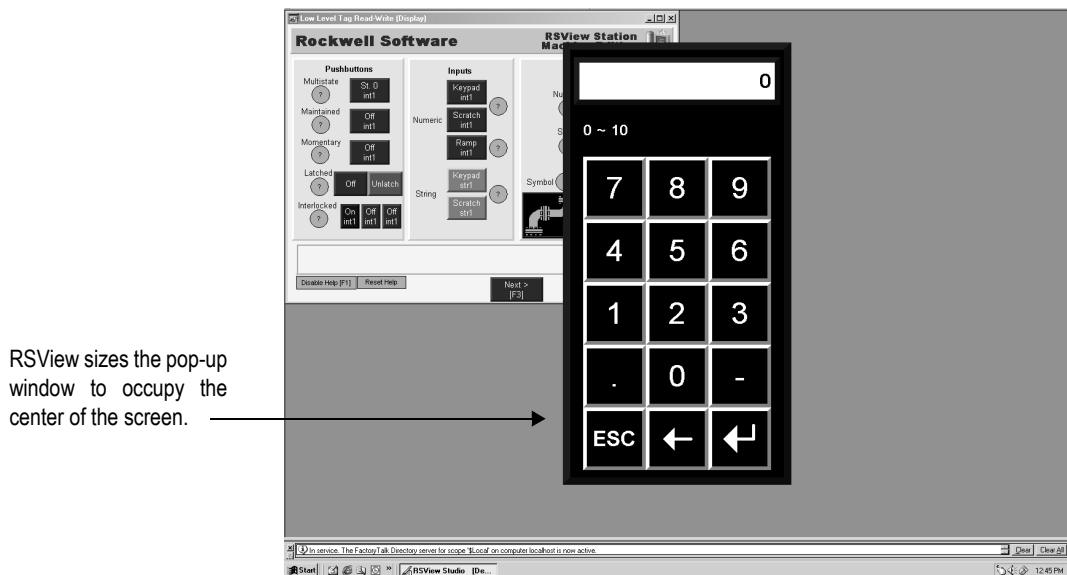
RSView sizes the pop-up window to occupy the center of the screen.

Low Level Tag Read-Write (Display)

Rockwell Software

RSView Station Mac

Pushbuttons

Multistate ? St. 0 int1

Maintained ? Off int1

Momentary ? Off int1

Latched ? Off Unlatch

Interlocked ? On int1 Off int1 Off int1

Inputs

Numeric Keypad int1 ? Scratch int1 ? Ramp int1 ?

String Keypad str1 Scratch str1 ?

Nu

S

Symbol

Disable Help [F1] Reset Help

Next > [F3]

0

0 ~ 10

7 8 9

4 5 6

1 2 3

. 0 -

ESC ← ↵

In service. The FactoryTalk Directory server for scope '$Local' on computer localhost is now active.

Clear Clear All

Start RSView Studio [De...

12:45 PM